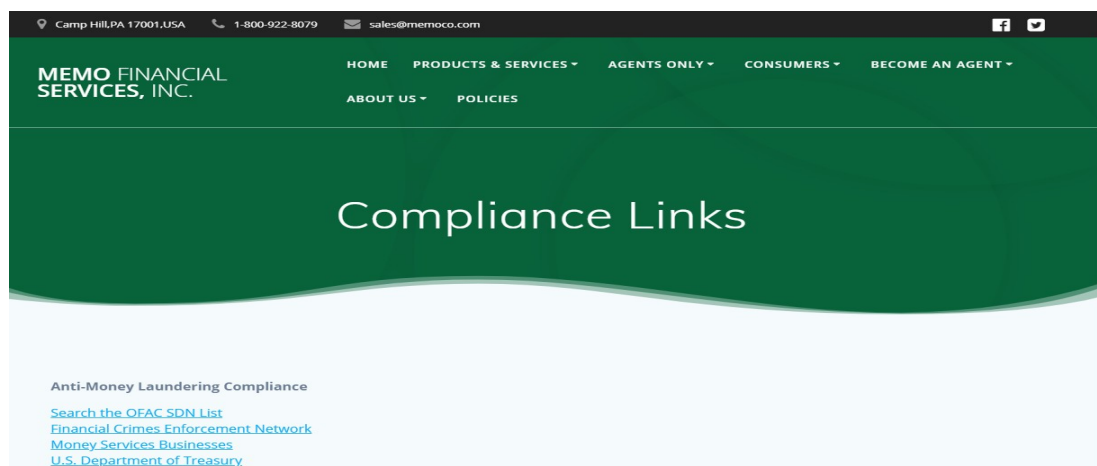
Camp Hill,PA 17001,USA 1-800-922-8079 sales@memoco.com

MEMO FINANCIAL SERVICES, INC.

HOME PRODUCTS & SERVICES AGENTS ONLY CONSUMERS BECOME AN AGENT ABOUT US POLICIES

Compliance Links

Anti-Money Laundering Compliance

Search the OFAC SDN List
Financial Crimes Enforcement Network
Money Services Businesses
U.S. Department of Treasury